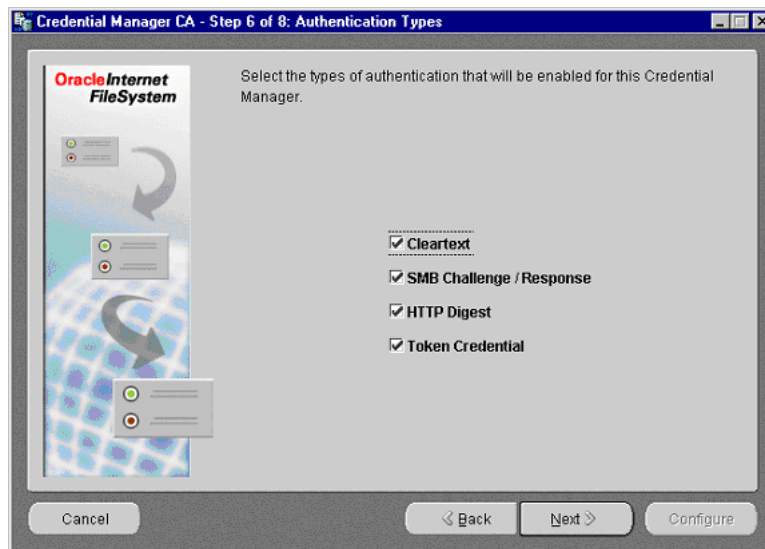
Credential Manager CA - Step 6 of 8: Authentication Types

OracleInternet FileSystem

Select the types of authentication that will be enabled for this Credential Manager.

☑ Cleartext
☑ SMB Challenge / Response
☑ HTTP Digest
☑ Token Credential

Cancel

Back

Next

Configure